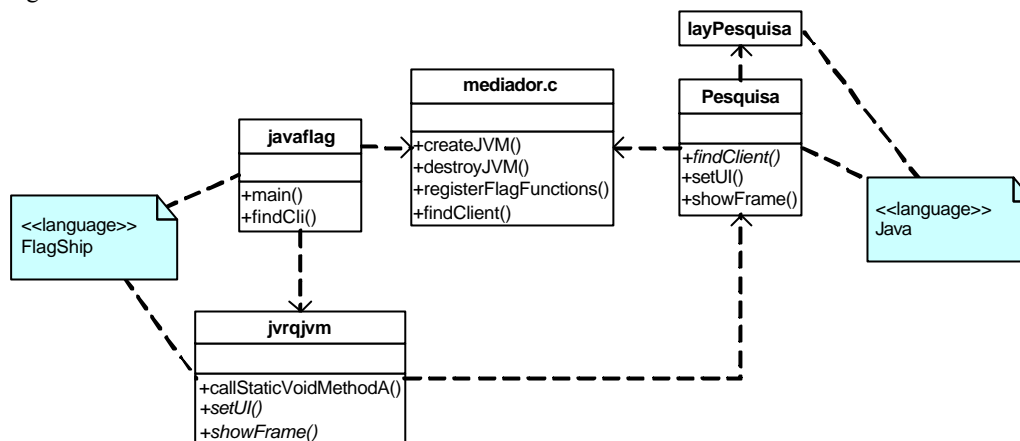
layPesquisa

mediador.c

+createJVM()
+destroyJVM()
+registerFlagFunctions()
+findClient()

Pesquisa

+findClient()
+setUI()
+showFrame()

javaflag

+main()
+findCli()

<<language>>
FlagShip

<<language>>
Java

jvrqjvm

+callStaticVoidMethodA()
+setUI()
+showFrame()